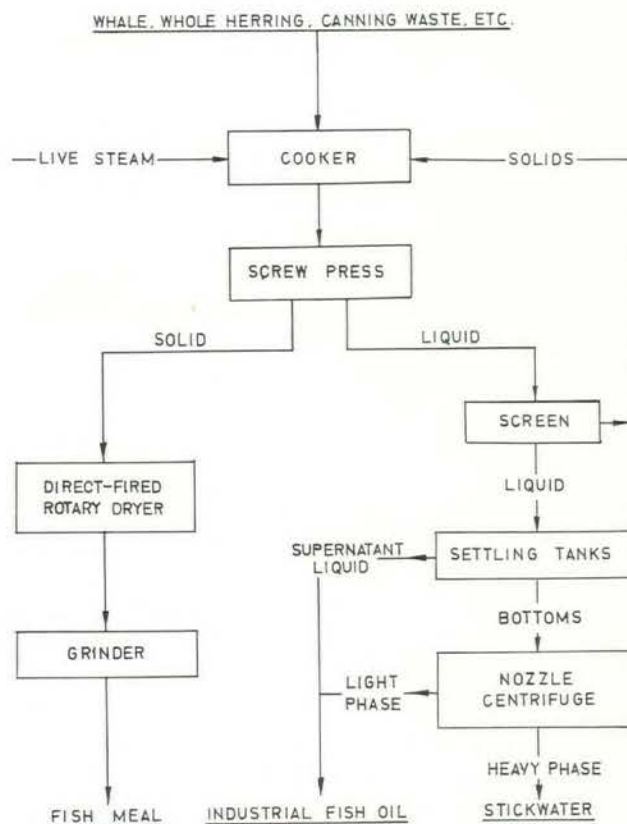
WHALE, WHOLE HERRING, CANNING WASTE, ETC.

LIVE STEAM

COOKER

SOLIDS

SCREW PRESS

SOLID

LIQUID

SCREEN

DIRECT-FIRED ROTARY DRYER

LIQUID

SUPERNATANT LIQUID

SETTLING TANKS

BOTTOMS

GRINDER

LIGHT PHASE

NOZZLE CENTRIFUGE

HEAVY PHASE

FISH MEAL

INDUSTRIAL FISH OIL

STICKWATER